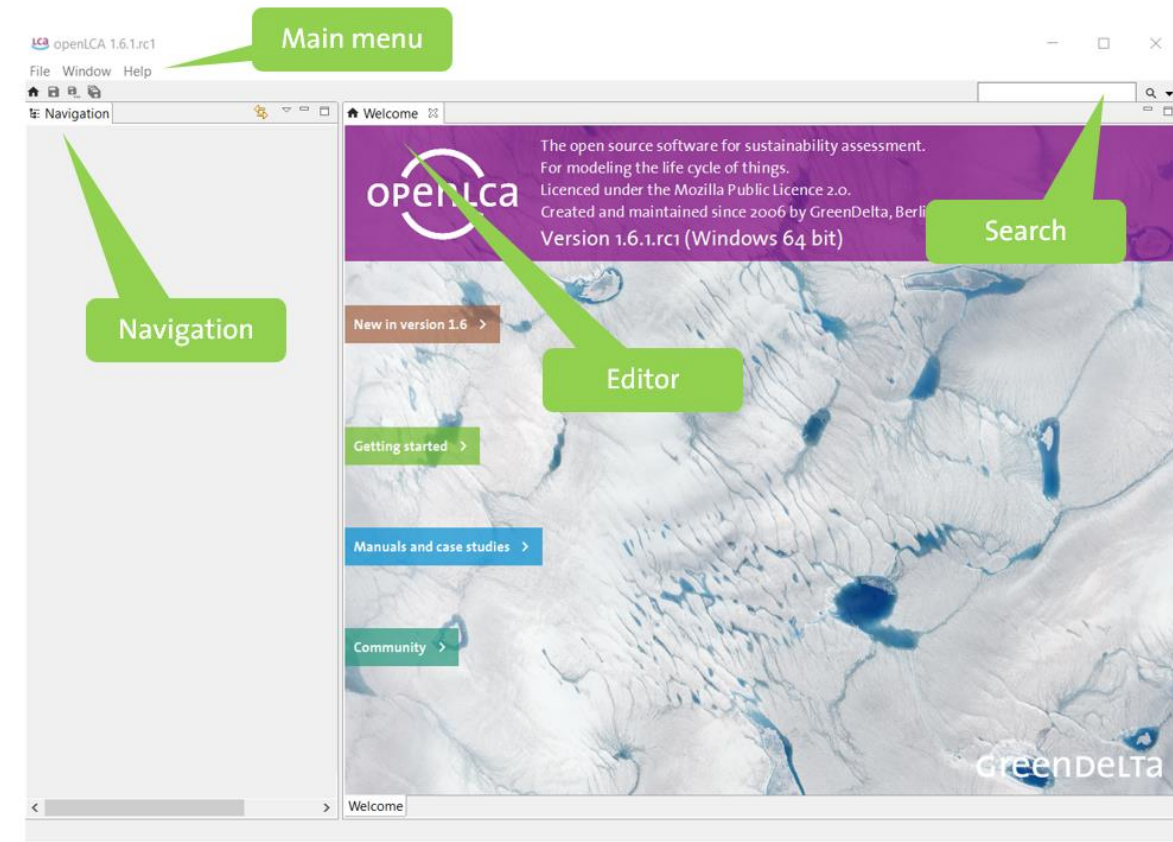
openLCA 1.6.1.rc1

Main menu

File Window Help

Navigation

Welcome

openLCA

The open source software for sustainability assessment.
For modeling the life cycle of things.
Licenced under the Mozilla Public Licence 2.0.
Created and maintained since 2006 by GreenDelta, Berli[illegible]
Version 1.6.1.rc1 (Windows 64 bit)

Search

Navigation

New in version 1.6 >

Editor

Getting started >

Manuals and case studies >

Community >

GreenDelta

Welcome